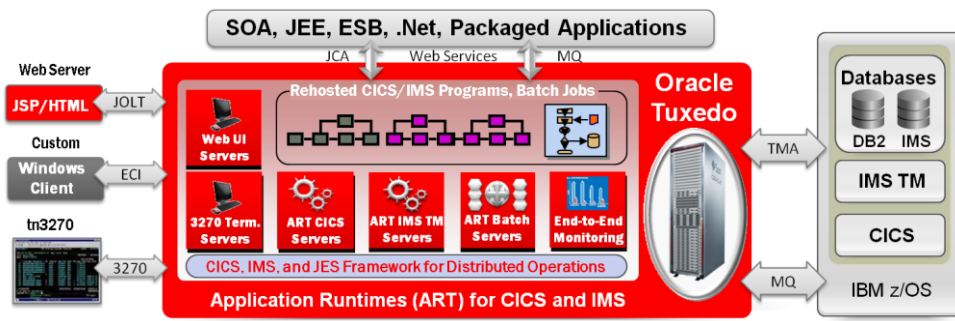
SOA, JEE, ESB, .Net, Packaged Applications

JCA

Web Services

MQ

Web Server

JSP/HTML

JOLT

Custom

Windows Client

ECI

tn3270

3270

Rehosted CICS/IMS Programs, Batch Jobs

Web UI Servers

3270 Term. Servers

ART CICS Servers

ART IMS TM Servers

ART Batch Servers

End-to-End Monitoring

CICS, IMS, and JES Framework for Distributed Operations

Oracle Tuxedo

Application Runtimes (ART) for CICS and IMS

TMA

MQ

Databases

DB2

IMS

IMS TM

CICS

IBM z/OS